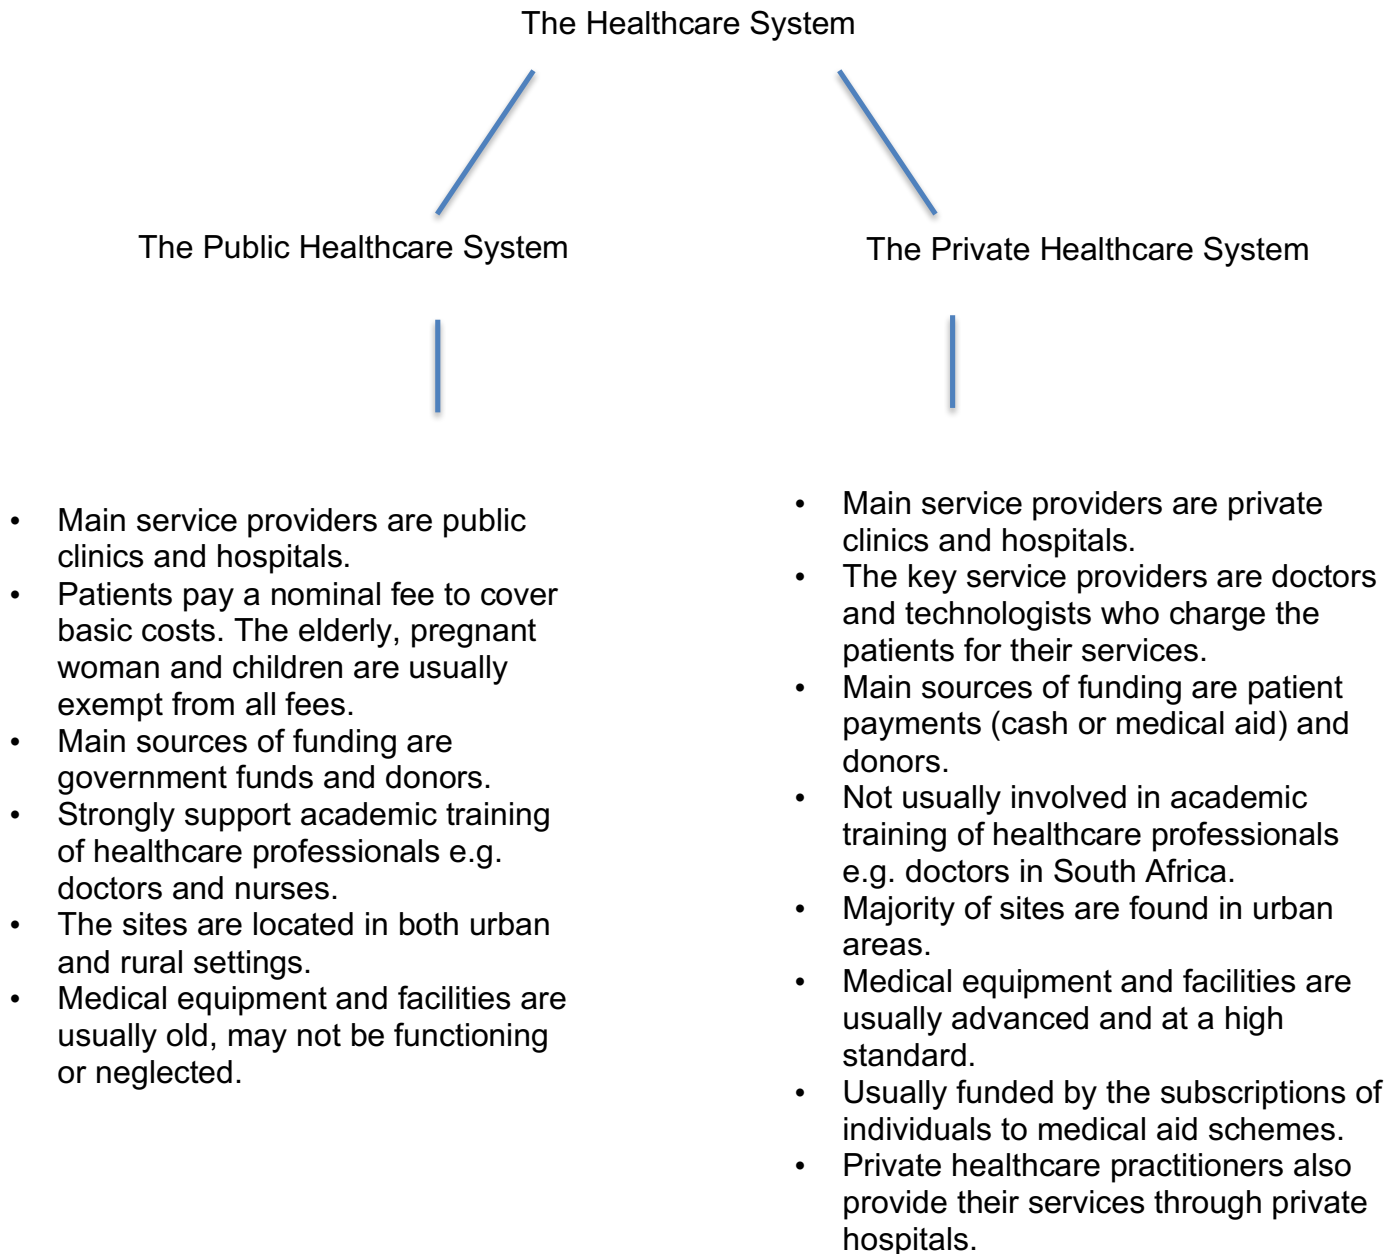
The Healthcare System

The Public Healthcare System

- Main service providers are public clinics and hospitals.
- Patients pay a nominal fee to cover basic costs. The elderly, pregnant woman and children are usually exempt from all fees.
- Main sources of funding are government funds and donors.
- Strongly support academic training of healthcare professionals e.g. doctors and nurses.
- The sites are located in both urban and rural settings.
- Medical equipment and facilities are usually old, may not be functioning or neglected.

The Private Healthcare System

- Main service providers are private clinics and hospitals.
- The key service providers are doctors and technologists who charge the patients for their services.
- Main sources of funding are patient payments (cash or medical aid) and donors.
- Not usually involved in academic training of healthcare professionals e.g. doctors in South Africa.
- Majority of sites are found in urban areas.
- Medical equipment and facilities are usually advanced and at a high standard.
- Usually funded by the subscriptions of individuals to medical aid schemes.
- Private healthcare practitioners also provide their services through private hospitals.